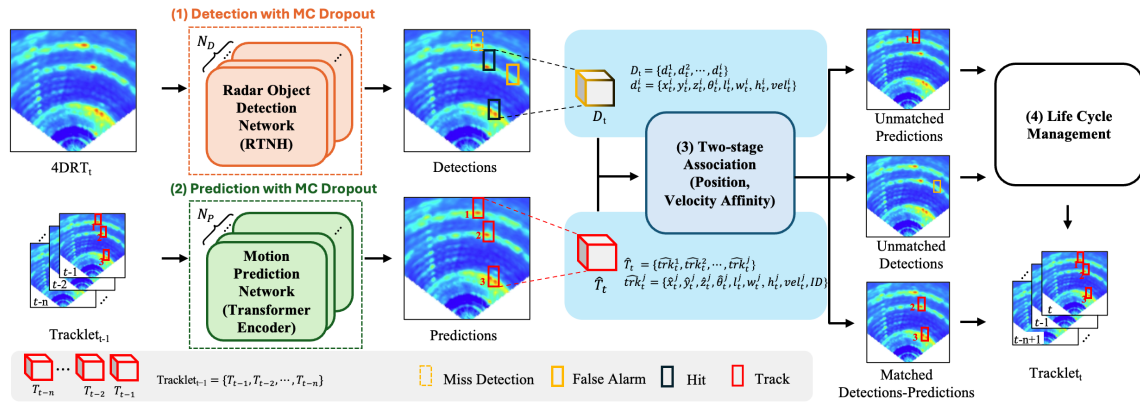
(1) Detection with MC Dropout

$N_D$

Radar Object Detection Network (RTNH)

$4DRT_t$

Detections

$D_t$

$D_t = \{d_t^1, d_t^2, \cdots, d_t^i\}$
$d_t^i = \{x_t^i, y_t^i, z_t^i, \theta_t^i, l_t^i, w_t^i, h_t^i, vel_t^i\}$

(3) Two-stage Association (Position, Velocity Affinity)

Unmatched Predictions

(4) Life Cycle Management

(2) Prediction with MC Dropout

$N_P$

Motion Prediction Network (Transformer Encoder)

$t-1$
$t-2$
$t-n$

$Tracklet_{t-1}$

1
2
3

Predictions

$\hat{T}_t$

$\hat{T}_t = \{\widehat{trk}_t^1, \widehat{trk}_t^2, \cdots, \widehat{trk}_t^j\}$
$\widehat{trk}_t^j = \{\hat{x}_t^j, \hat{y}_t^j, \hat{z}_t^j, \hat{\theta}_t^j, l_t^j, w_t^j, h_t^j, vel_t^j, ID\}$

Unmatched Detections

1

3

Matched Detections-Predictions

$t-1$
$t-n+1$

$Tracklet_t$

$T_{t-n}$ $T_{t-2}$ $T_{t-1}$ $Tracklet_{t-1} = \{T_{t-1}, T_{t-2}, \cdots, T_{t-n}\}$ Miss Detection False Alarm Hit Track